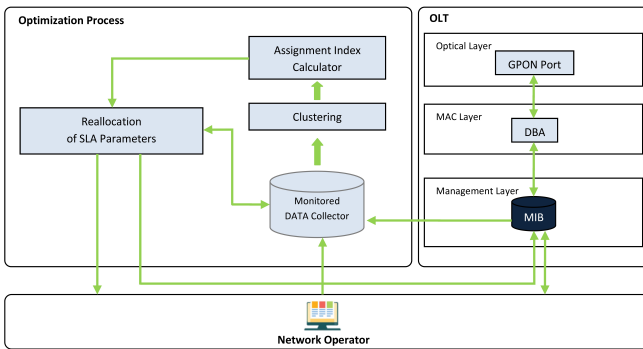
Optimization Process

Assignment Index Calculator

Reallocation of SLA Parameters

Clustering

Monitored DATA Collector

OLT

Optical Layer

GPON Port

MAC Layer

DBA

Management Layer

MIB

Network Operator